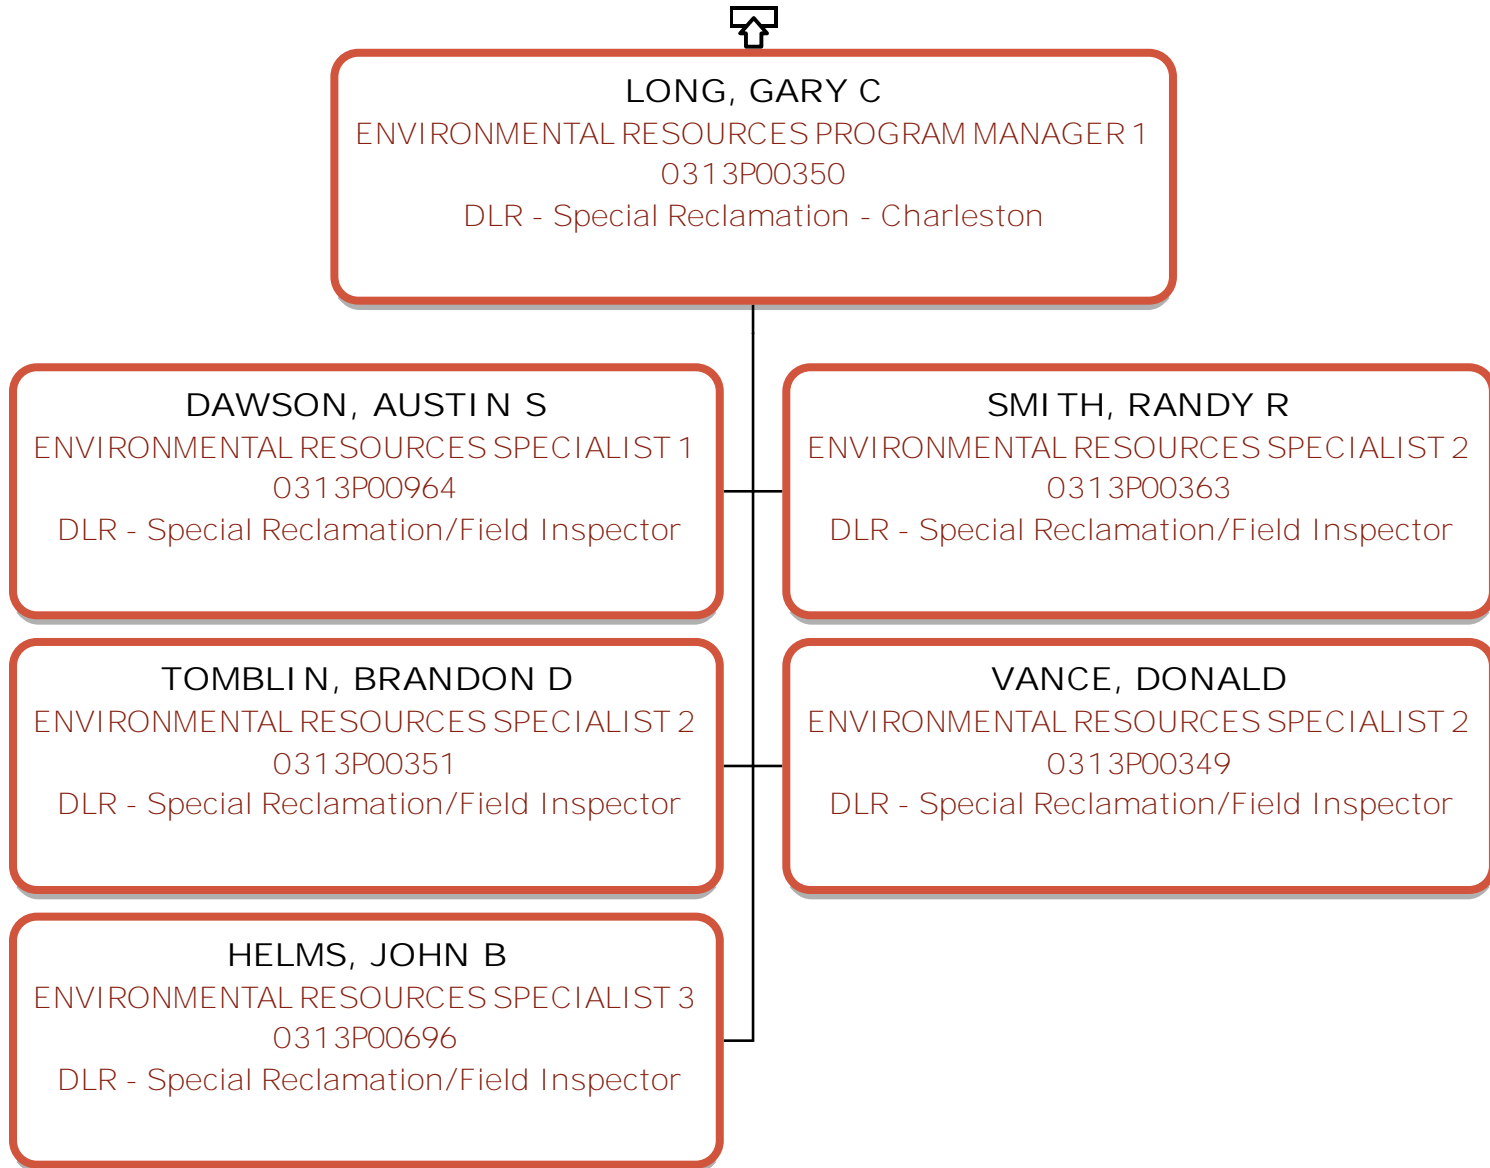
LONG, GARY C
ENVIRONMENTAL RESOURCES PROGRAM MANAGER 1
0313P00350
DLR - Special Reclamation - Charleston

DAWSON, AUSTIN S
ENVIRONMENTAL RESOURCES SPECIALIST 1
0313P00964
DLR - Special Reclamation/Field Inspector

SMITH, RANDY R
ENVIRONMENTAL RESOURCES SPECIALIST 2
0313P00363
DLR - Special Reclamation/Field Inspector

TOMBLIN, BRANDON D
ENVIRONMENTAL RESOURCES SPECIALIST 2
0313P00351
DLR - Special Reclamation/Field Inspector

VANCE, DONALD
ENVIRONMENTAL RESOURCES SPECIALIST 2
0313P00349
DLR - Special Reclamation/Field Inspector

HELMS, JOHN B
ENVIRONMENTAL RESOURCES SPECIALIST 3
0313P00696
DLR - Special Reclamation/Field Inspector